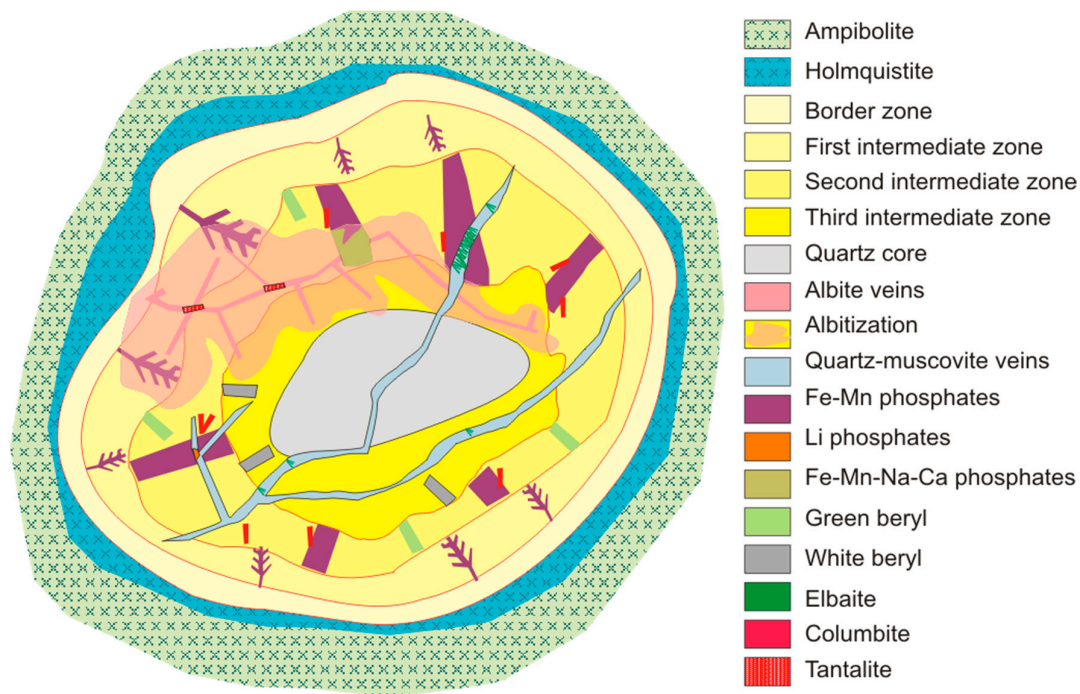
Ampibolite
Holmquistite
Border zone
First intermediate zone
Second intermediate zone
Third intermediate zone
Quartz core
Albite veins
Albitization
Quartz-muscovite veins
Fe-Mn phosphates
Li phosphates
Fe-Mn-Na-Ca phosphates
Green beryl
White beryl
Elbaite
Columbite
Tantalite